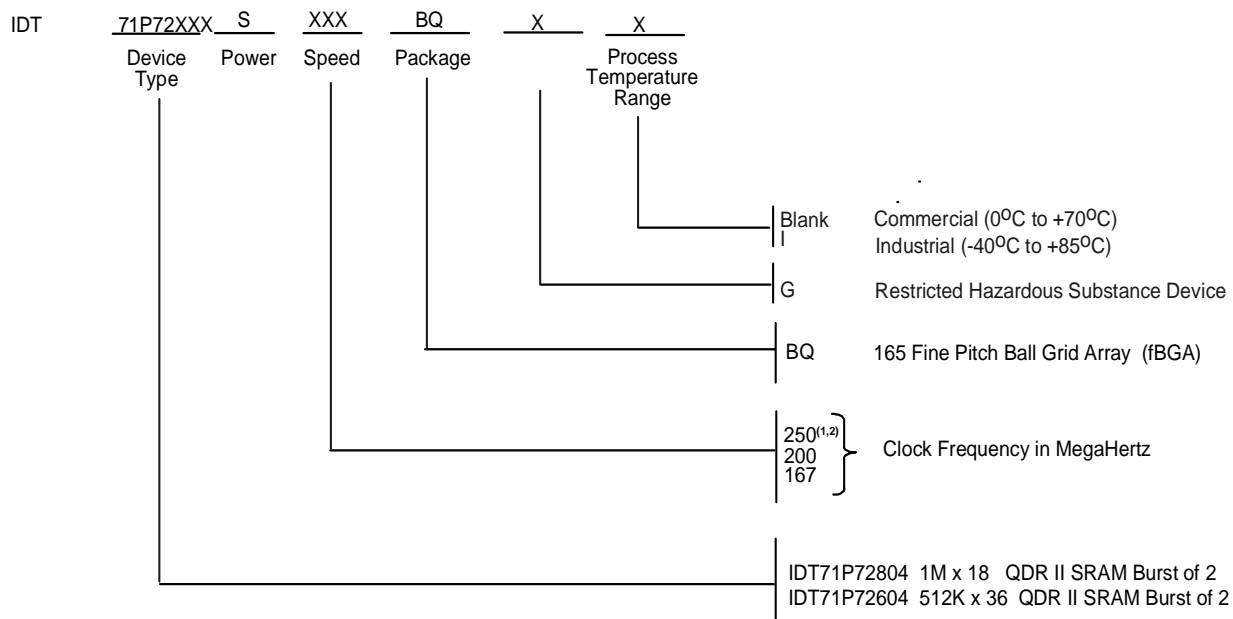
IDT 71P72XXX S XXX BQ X X

Device Type Power Speed Package Process Temperature Range

Blank Commercial ($0^{o}C$ to $+70^{o}C$)
I Industrial ($-40^{o}C$ to $+85^{o}C$)

G Restricted Hazardous Substance Device

BQ 165 Fine Pitch Ball Grid Array (fBGA)

$250^{(1,2)}$
200
167
Clock Frequency in MegaHertz

IDT71P72804 1M x 18 QDR II SRAM Burst of 2
IDT71P72604 512K x 36 QDR II SRAM Burst of 2